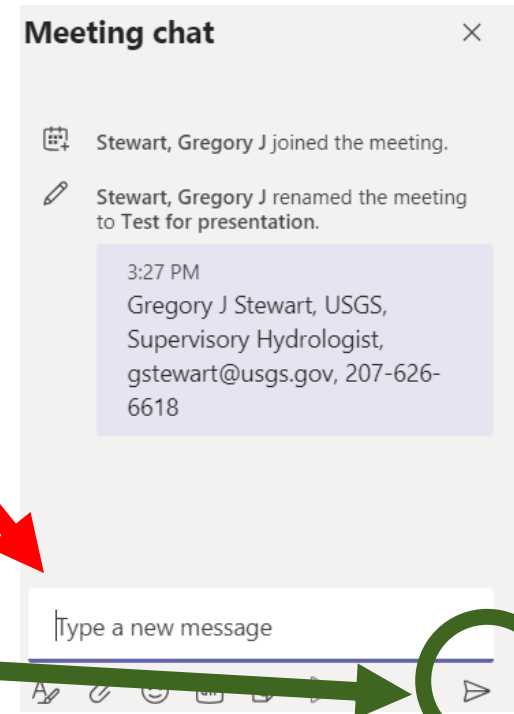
Meeting chat

Stewart, Gregory J joined the meeting.

Stewart, Gregory J renamed the meeting to Test for presentation.

3:27 PM
Gregory J Stewart, USGS, Supervisory Hydrologist, gstewart@usgs.gov, 207-626-6618

Type a new message